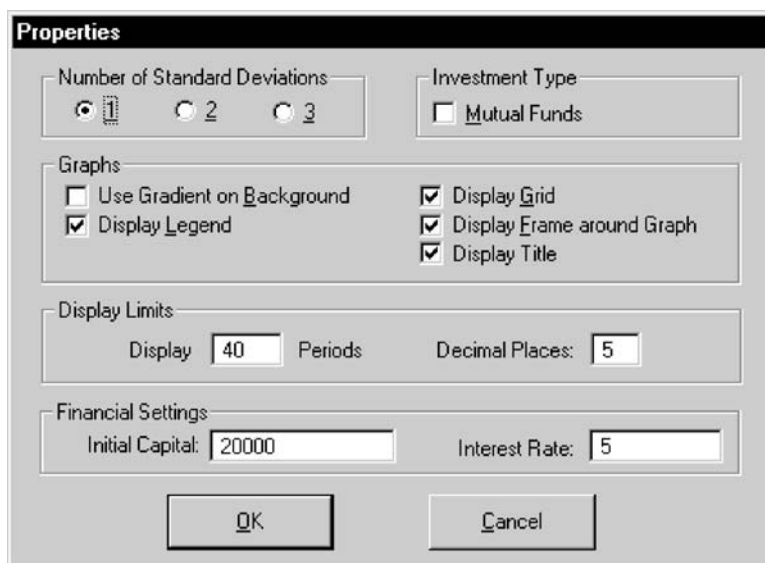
Properties

Number of Standard Deviations
1 2 3

Investment Type
Mutual Funds

Graphs
Use Gradient on Background
Display Legend
Display Grid
Display Frame around Graph
Display Title

Display Limits
Display 40 Periods
Decimal Places: 5

Financial Settings
Initial Capital: 20000
Interest Rate: 5

OK
Cancel